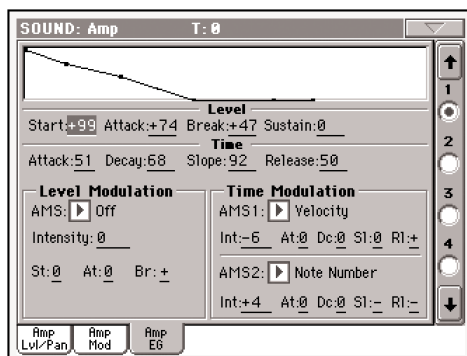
SOUND: Amp T: 0

Level
Start: +99 Attack: +74 Break: +47 Sustain: 0

Time
Attack: 51 Decay: 68 Slope: 92 Release: 50

Level Modulation
AMS: Off
Intensity: 0
St: 0 At: 0 Br: +

Time Modulation
AMS1: Velocity
Int: -6 At: 0 Dc: 0 Sl: 0 Rl: +
AMS2: Note Number
Int: +4 At: 0 Dc: 0 Sl: - Rl: -

1
2
3
4

Amp Lvl/Pan
Amp Mod
Amp EG